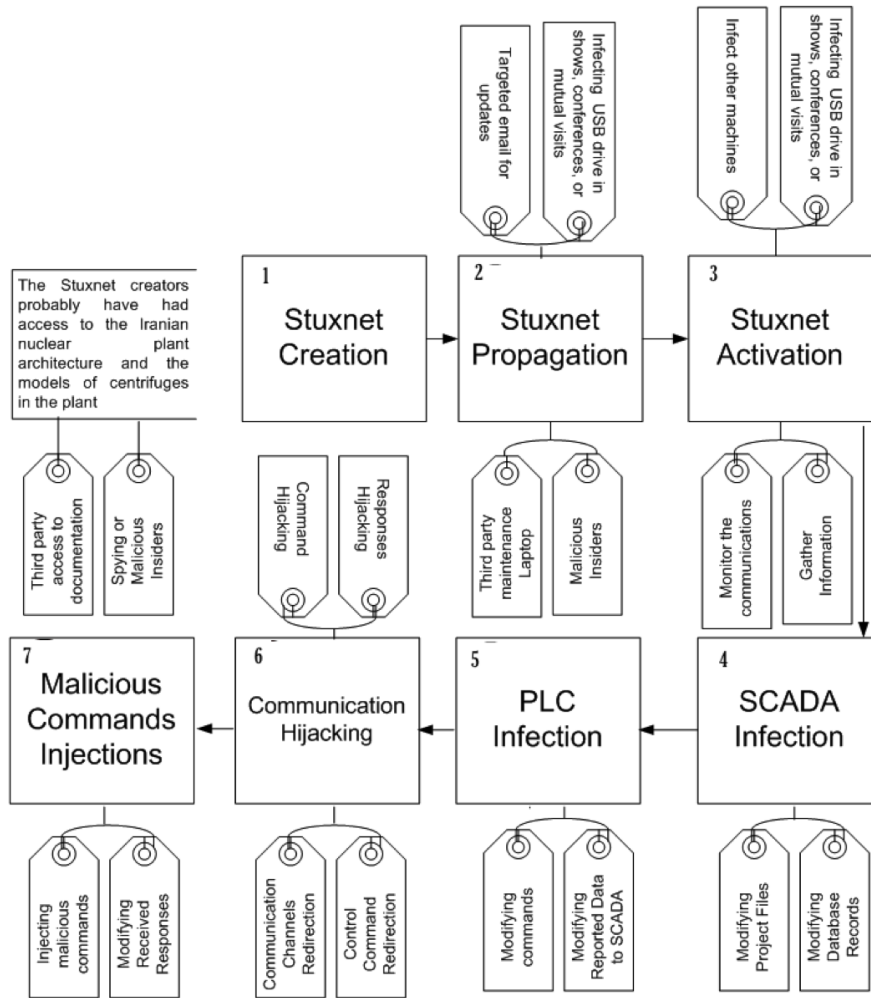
Targeted email for updates

Infecting USB drive in shows, conferences, or mutual visits

Infect other machines

Infecting USB drive in shows, conferences, or mutual visits

The Stuxnet creators probably have had access to the Iranian nuclear plant architecture and the models of centrifuges in the plant

1
Stuxnet Creation

2
Stuxnet Propagation

3
Stuxnet Activation

Third party access to documentation

Spying or Malicious Insiders

Command Hijacking

Responses Hijacking

Third party maintenance Laptop

Malicious Insiders

Monitor the communications

Gather Information

7
Malicious Commands Injections

6
Communication Hijacking

5
PLC Infection

4
SCADA Infection

Injecting malicious commands

Modifying Received Responses

Communication Channels Redirection

Control Command Redirection

Modifying commands

Modifying Reported Data to SCADA

Modifying Project Files

Modifying Database Records